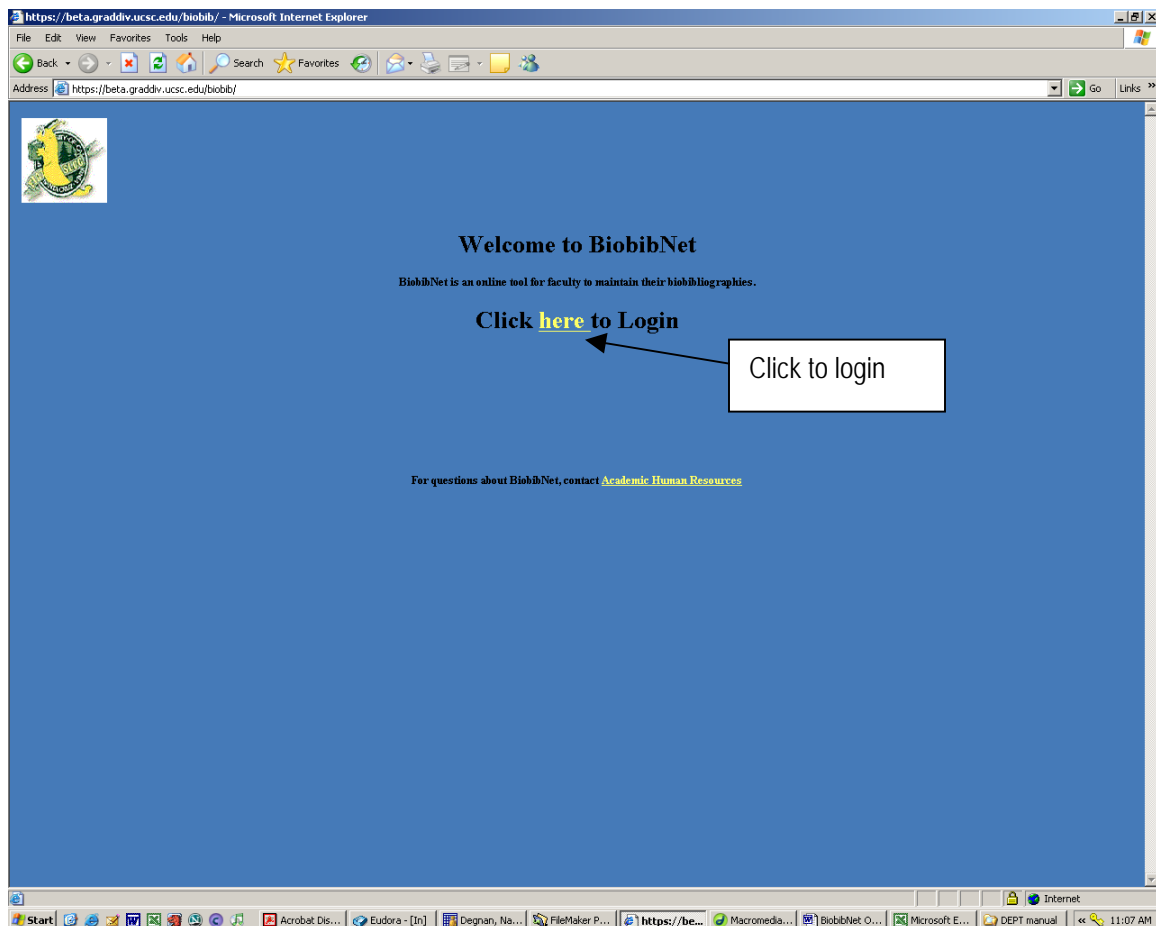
https://beta.graddiv.ucsc.edu/biobib/ - Microsoft Internet Explorer

File Edit View Favorites Tools Help

Back Search Favorites

Address https://beta.graddiv.ucsc.edu/biobib/ Go Links »

Welcome to BiobibNet

BiobibNet is an online tool for faculty to maintain their biobibliographies.

Click here to Login

Click to login

For questions about BiobibNet, contact Academic Human Resources

Internet

Start Acrobat Dis... Eudora - [In] Degnan, Na... FileMaker P... https://be... Macromedia... BiobibNet O... Microsoft E... DEPT manual « 11:07 AM